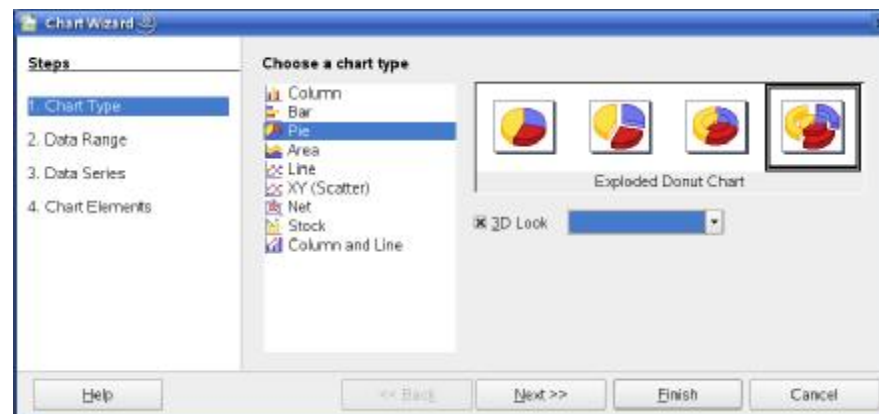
Chart Wizard

Steps

1. Chart Type

2. Data Range

3. Data Series

4. Chart Elements

Choose a chart type

Column
Bar
Pie
Area
Line
XY (Scatter)
Net
Stock
Column and Line

Exploded Donut Chart

3D Look

Help

<< Back

Next >>

Finish

Cancel